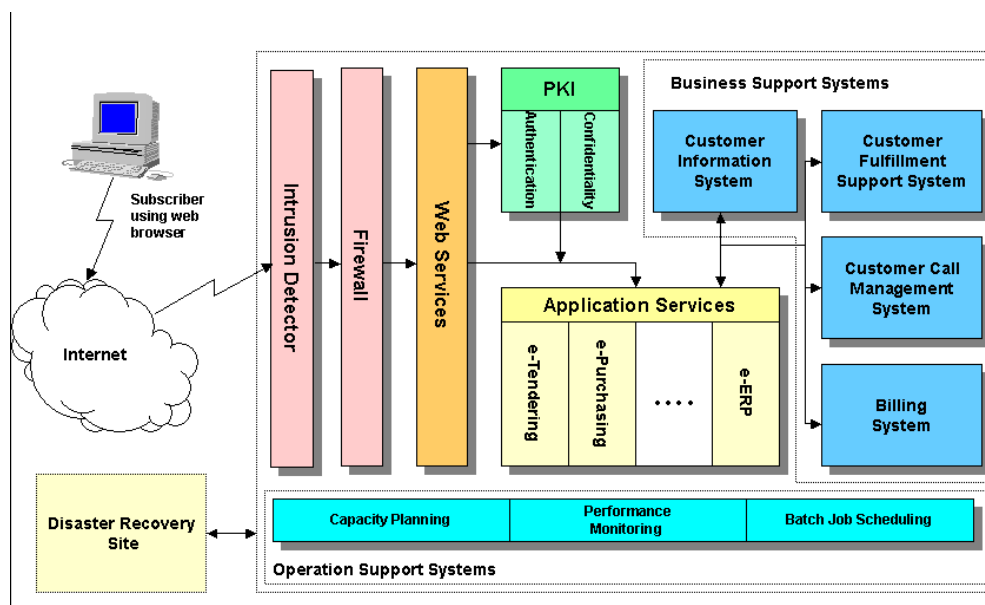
Subscriber using web browser

Internet

Intrusion Detector

Firewall

Web Services

PKI

Authentication

Confidentiality

Business Support Systems

Customer Information System

Customer Fulfillment Support System

Customer Call Management System

Billing System

Application Services

e-Tendering

e-Purchasing

....

e-ERP

Disaster Recovery Site

Capacity Planning

Performance Monitoring

Batch Job Scheduling

Operation Support Systems